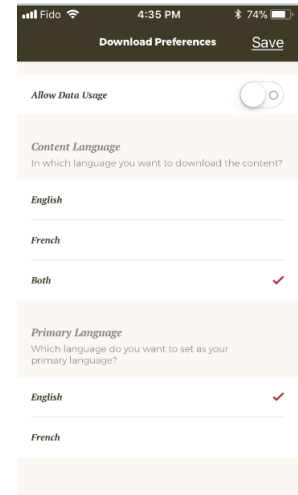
Fido 4:35 PM 74%

Download Preferences Save

Allow Data Usage

Content Language
In which language you want to download the content?

English

French

Both

Primary Language
Which language do you want to set as your primary language?

English

French